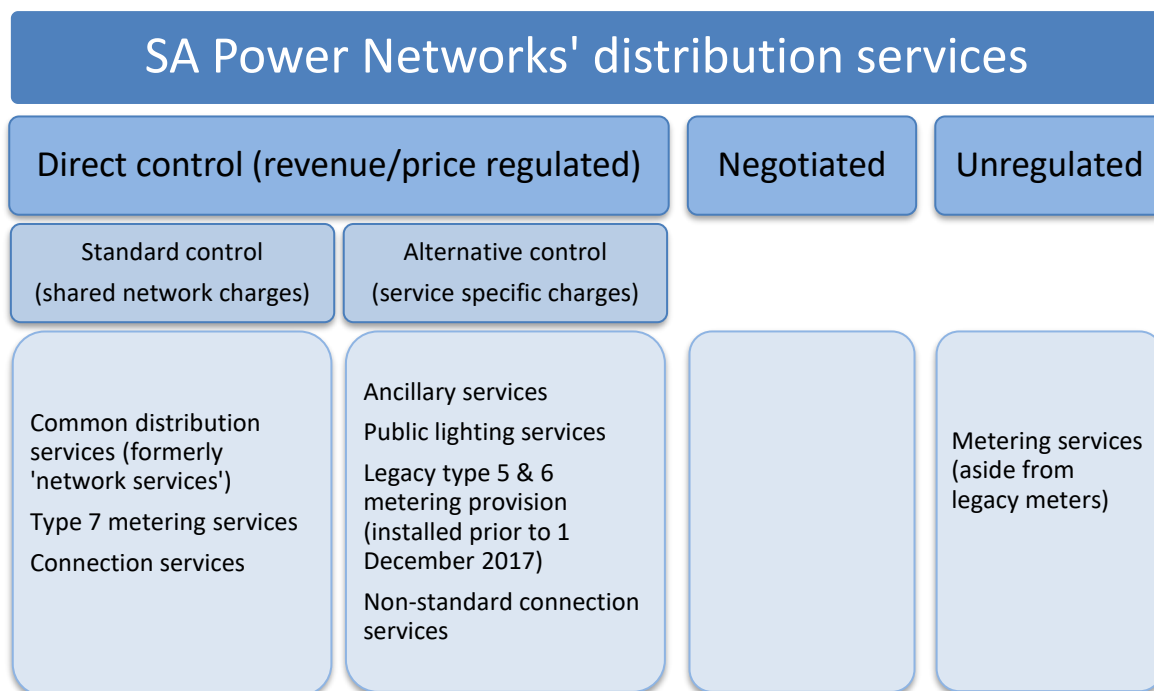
SA Power Networks' distribution services

Direct control (revenue/price regulated)

Negotiated

Unregulated

Standard control (shared network charges)

Alternative control (service specific charges)

Common distribution services (formerly 'network services')

Type 7 metering services

Connection services

Ancillary services

Public lighting services

Legacy type 5 & 6 metering provision (installed prior to 1 December 2017)

Non-standard connection services

Metering services (aside from legacy meters)